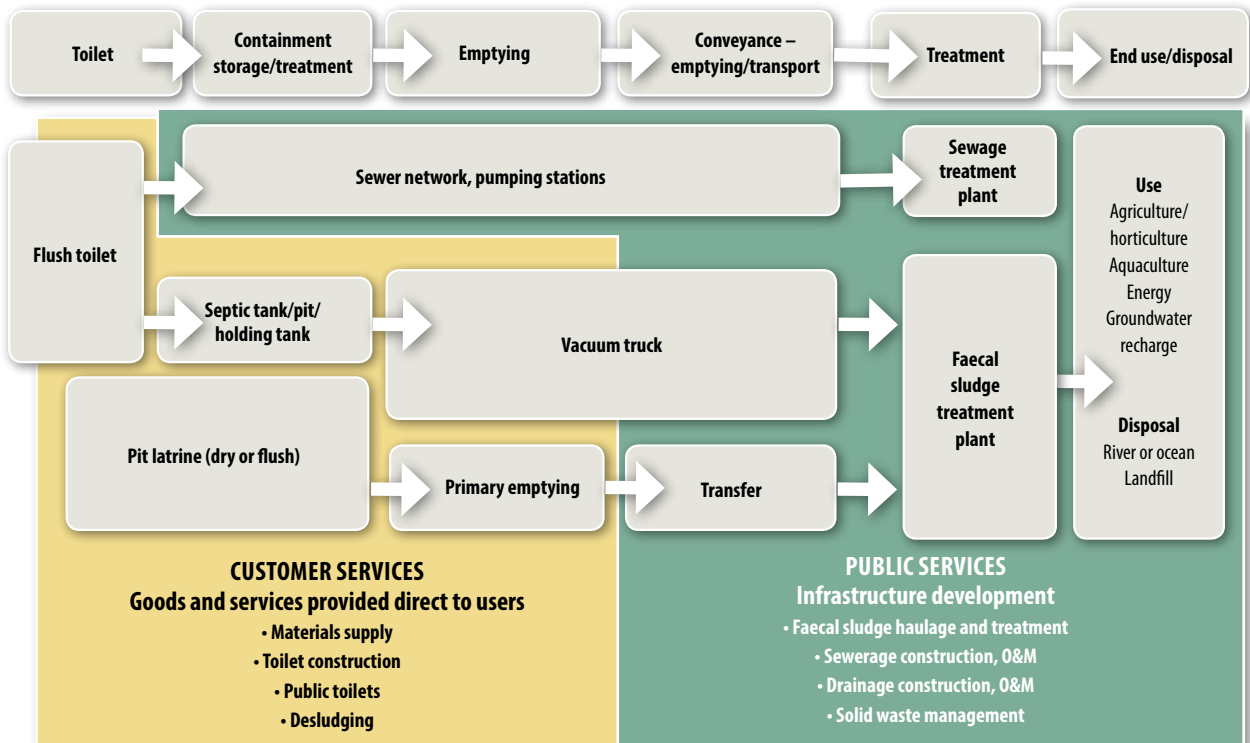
Toilet

Containment storage/treatment

Emptying

Conveyance – emptying/transport

Treatment

End use/disposal

Flush toilet

Sewer network, pumping stations

Sewage treatment plant

Use
Agriculture/ horticulture
Aquaculture
Energy
Groundwater recharge

Disposal
River or ocean
Landfill

Septic tank/pit/ holding tank

Vacuum truck

Faecal sludge treatment plant

Pit latrine (dry or flush)

Primary emptying

Transfer

CUSTOMER SERVICES
Goods and services provided direct to users
• Materials supply
• Toilet construction
• Public toilets
• Desludging

PUBLIC SERVICES
Infrastructure development
• Faecal sludge haulage and treatment
• Sewerage construction, O&M
• Drainage construction, O&M
• Solid waste management